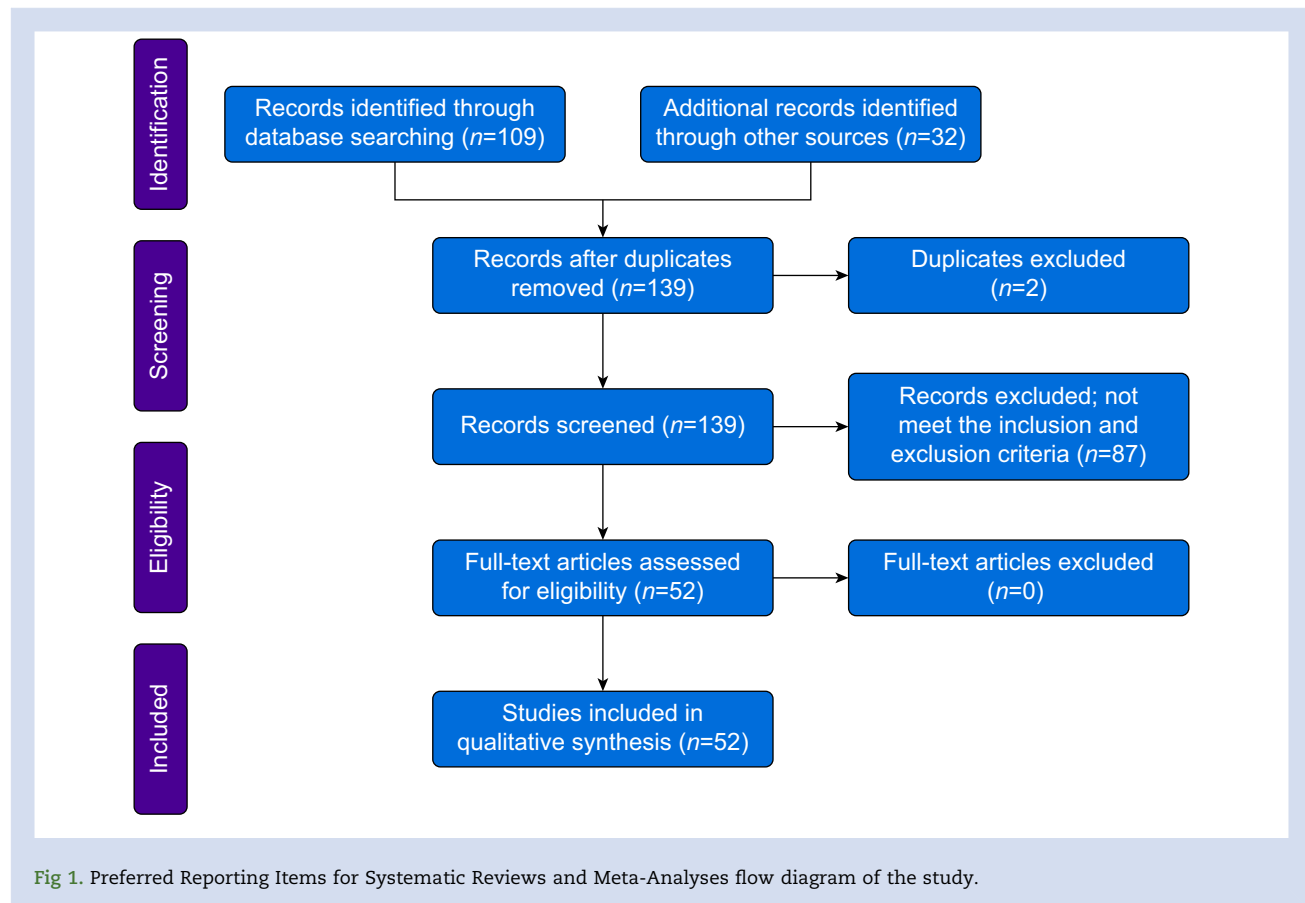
Identification

Records identified through database searching ($n$=109)

Additional records identified through other sources ($n$=32)

Screening

Records after duplicates removed ($n$=139)

Duplicates excluded ($n$=2)

Records screened ($n$=139)

Records excluded; not meet the inclusion and exclusion criteria ($n$=87)

Eligibility

Full-text articles assessed for eligibility ($n$=52)

Full-text articles excluded ($n$=0)

Included

Studies included in qualitative synthesis ($n$=52)

Fig 1. Preferred Reporting Items for Systematic Reviews and Meta-Analyses flow diagram of the study.